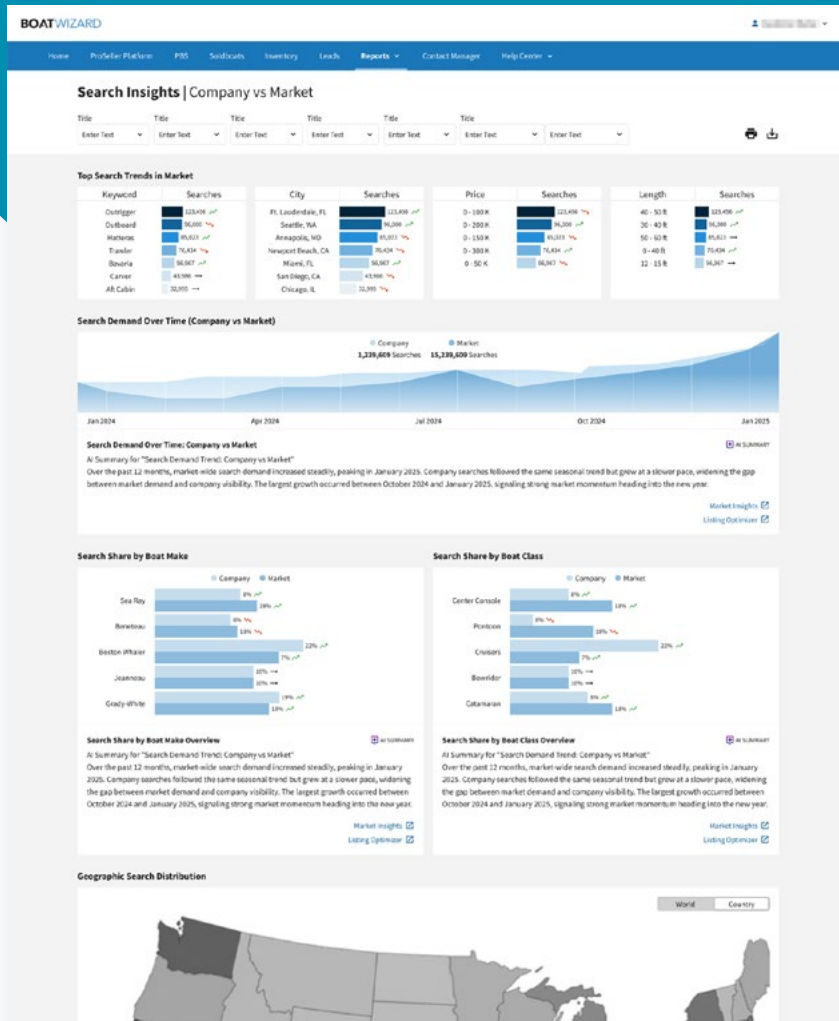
BOATWIZARD

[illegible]

Home ProSeller Platform PBS Soldboats Inventory Leads Reports Contact Manager Help Center

Search Insights | Company vs Market

Title Enter Text
Title Enter Text
Title Enter Text
Title Enter Text
Title Enter Text
Title Enter Text Enter Text

Top Search Trends in Market

| Keyword | Searches |
|---|---|
| Outrigger | 123,456 |
| Outboard | 96,000 |
| Hatteras | 85,823 |
| Trawler | 76,434 |
| Bavaria | 56,667 |
| Carver | 43,566 |
| Aft Cabin | 32,555 |

| City | Searches |
|---|---|
| Ft. Lauderdale, FL | 123,456 |
| Seattle, WA | 96,000 |
| Annapolis, MD | 85,823 |
| Newport Beach, CA | 76,434 |
| Miami, FL | 56,667 |
| San Diego, CA | 43,566 |
| Chicago, IL | 32,555 |

| Price | Searches |
|---|---|
| 0 - 100 K | 123,456 |
| 0 - 200 K | 96,000 |
| 0 - 150 K | 85,823 |
| 0 - 300 K | 76,434 |
| 0 - 50 K | 56,667 |

| Length | Searches |
|---|---|
| 40 - 50 ft | 123,456 |
| 30 - 40 ft | 96,000 |
| 50 - 60 ft | 85,823 |
| 0 - 40 ft | 76,434 |
| 12 - 15 ft | 56,667 |

Search Demand Over Time (Company vs Market)

Company 1,239,609 Searches
Market 15,239,609 Searches

Jan 2024 Apr 2024 Jul 2024 Oct 2024 Jan 2025

Search Demand Over Time: Company vs Market
AI SUMMARY
AI Summary for "Search Demand Trend: Company vs Market"
Over the past 12 months, market-wide search demand increased steadily, peaking in January 2025. Company searches followed the same seasonal trend but grew at a slower pace, widening the gap between market demand and company visibility. The largest growth occurred between October 2024 and January 2025, signaling strong market momentum heading into the new year.

Market Insights
Listing Optimizer

Search Share by Boat Make

Company Market

Sea Ray 8% 18%
Beneteau 6% 13%
Boston Whaler 22% 7%
Jeanneau 10% 10%
Grady-White 19% 13%

Search Share by Boat Make Overview
AI SUMMARY
AI Summary for "Search Demand Trend: Company vs Market"
Over the past 12 months, market-wide search demand increased steadily, peaking in January 2025. Company searches followed the same seasonal trend but grew at a slower pace, widening the gap between market demand and company visibility. The largest growth occurred between October 2024 and January 2025, signaling strong market momentum heading into the new year.

Market Insights
Listing Optimizer

Search Share by Boat Class

Company Market

Center Console 8% 18%
Pontoon 6% 16%
Cruisers 22% 7%
Bowrider 10% 10%
Catamaran 9% 13%

Search Share by Boat Class Overview
AI SUMMARY
AI Summary for "Search Demand Trend: Company vs Market"
Over the past 12 months, market-wide search demand increased steadily, peaking in January 2025. Company searches followed the same seasonal trend but grew at a slower pace, widening the gap between market demand and company visibility. The largest growth occurred between October 2024 and January 2025, signaling strong market momentum heading into the new year.

Market Insights
Listing Optimizer

Geographic Search Distribution

World Country